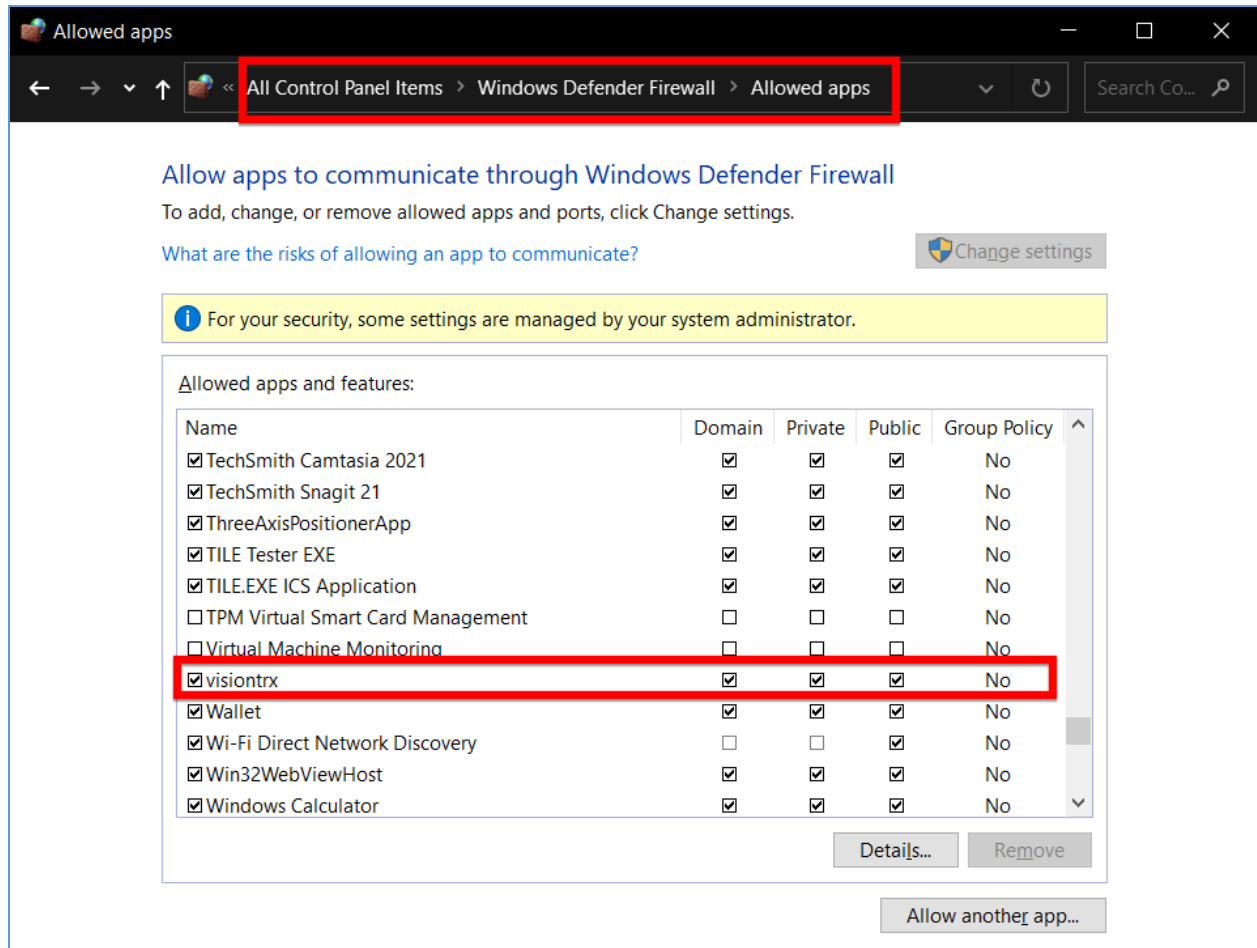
Allowed apps

« All Control Panel Items > Windows Defender Firewall > Allowed apps

Search Co...

Allow apps to communicate through Windows Defender Firewall

To add, change, or remove allowed apps and ports, click Change settings.

What are the risks of allowing an app to communicate?

Change settings

For your security, some settings are managed by your system administrator.

Allowed apps and features:

| Name | Domain | Private | Public | Group Policy |
|---|---|---|---|---|
| ☑ TechSmith Camtasia 2021 | ☑ | ☑ | ☑ | No |
| ☑ TechSmith Snagit 21 | ☑ | ☑ | ☑ | No |
| ☑ ThreeAxisPositionerApp | ☑ | ☑ | ☑ | No |
| ☑ TILE Tester EXE | ☑ | ☑ | ☑ | No |
| ☑ TILE.EXE ICS Application | ☑ | ☑ | ☑ | No |
| ☐ TPM Virtual Smart Card Management | ☐ | ☐ | ☐ | No |
| ☐ Virtual Machine Monitoring | ☐ | ☐ | ☐ | No |
| ☑ visiontrx | ☑ | ☑ | ☑ | No |
| ☑ Wallet | ☑ | ☑ | ☑ | No |
| ☑ Wi-Fi Direct Network Discovery | ☐ | ☐ | ☑ | No |
| ☑ Win32WebViewHost | ☑ | ☑ | ☑ | No |
| ☑ Windows Calculator | ☑ | ☑ | ☑ | No |

Details... Remove

Allow another app...